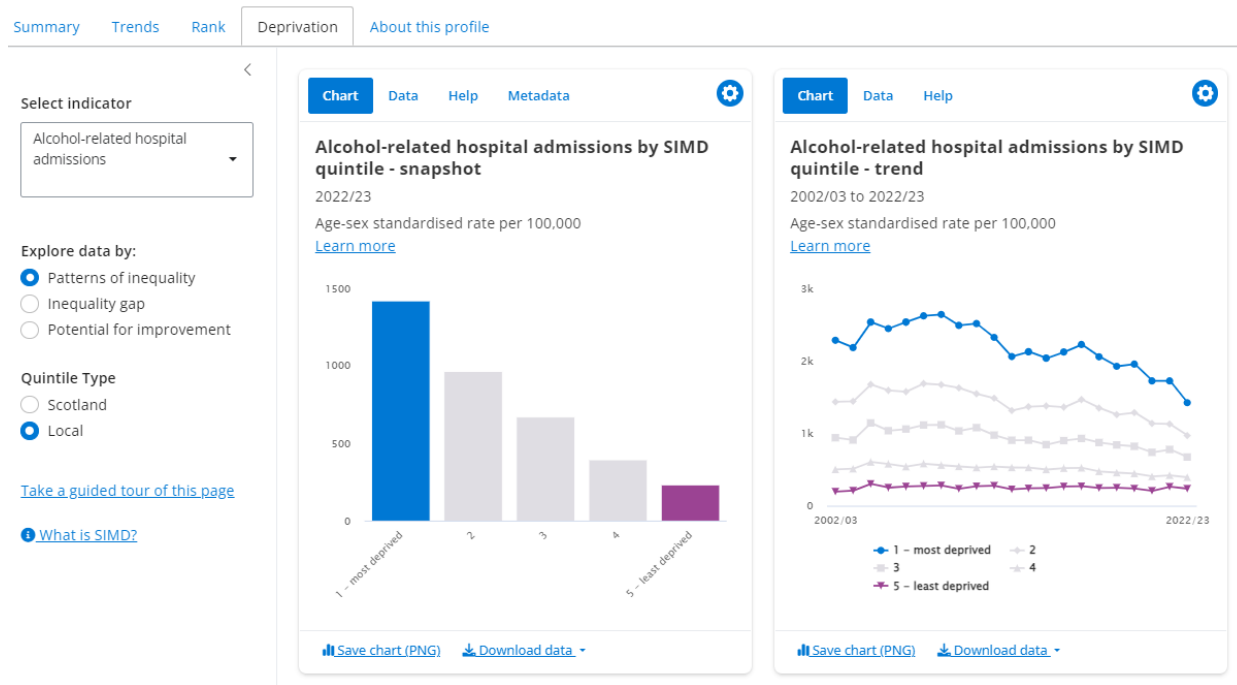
Summary Trends Rank Deprivation About this profile

Select indicator

Alcohol-related hospital admissions

Explore data by:
Patterns of inequality
Inequality gap
Potential for improvement

Quintile Type
Scotland
Local

Take a guided tour of this page

What is SIMD?

Chart Data Help Metadata

Alcohol-related hospital admissions by SIMD quintile - snapshot

2022/23

Age-sex standardised rate per 100,000

Learn more

1500
1000
500
0

1 – most deprived
2
3
4
5 – least deprived

Save chart (PNG) Download data

Chart Data Help

Alcohol-related hospital admissions by SIMD quintile - trend

2002/03 to 2022/23

Age-sex standardised rate per 100,000

Learn more

3k
2k
1k
0

2002/03
2022/23

1 – most deprived
2
3
4
5 – least deprived

Save chart (PNG) Download data